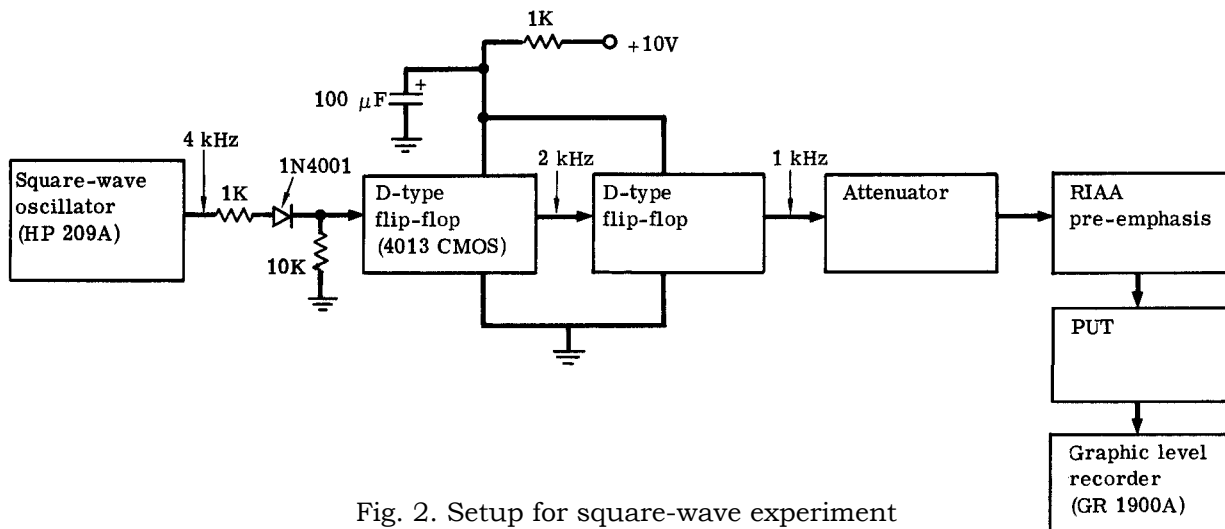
1K

+10V

100 $\mu$F

4 kHz

1N4001

Square-wave oscillator (HP 209A)

1K

10K

D-type flip-flop (4013 CMOS)

2 kHz

D-type flip-flop

1 kHz

Attenuator

RIAA pre-emphasis

PUT

Graphic level recorder (GR 1900A)

Fig. 2. Setup for square-wave experiment